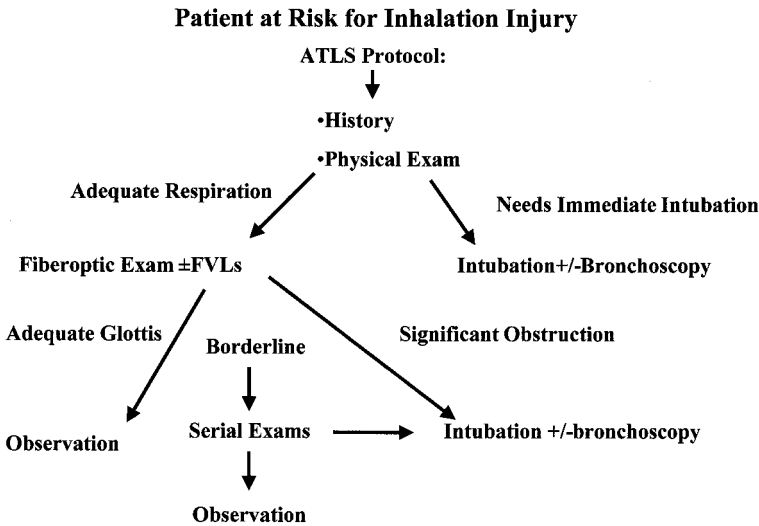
Patient at Risk for Inhalation Injury

ATLS Protocol:

•History

•Physical Exam

Adequate Respiration

Needs Immediate Intubation

Fiberoptic Exam ±FVLs

Intubation+/-Bronchoscopy

Adequate Glottis

Borderline

Significant Obstruction

Observation

Serial Exams

Intubation +/-bronchoscopy

Observation